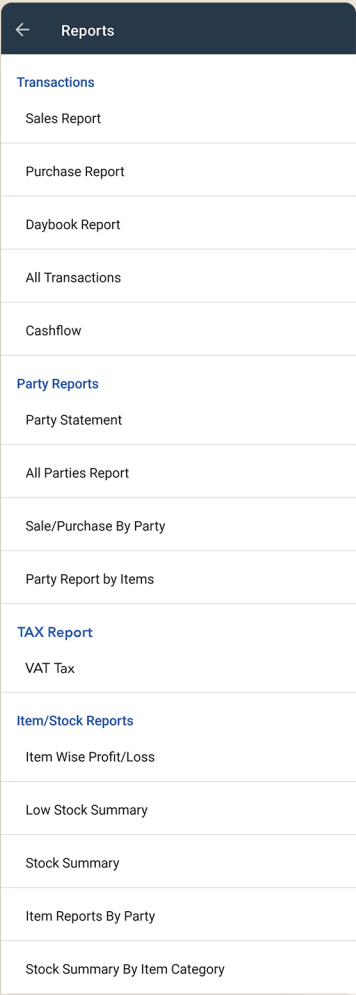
Reports

Transactions

Sales Report

Purchase Report

Daybook Report

All Transactions

Cashflow

Party Reports

Party Statement

All Parties Report

Sale/Purchase By Party

Party Report by Items

TAX Report

VAT Tax

Item/Stock Reports

Item Wise Profit/Loss

Low Stock Summary

Stock Summary

Item Reports By Party

Stock Summary By Item Category